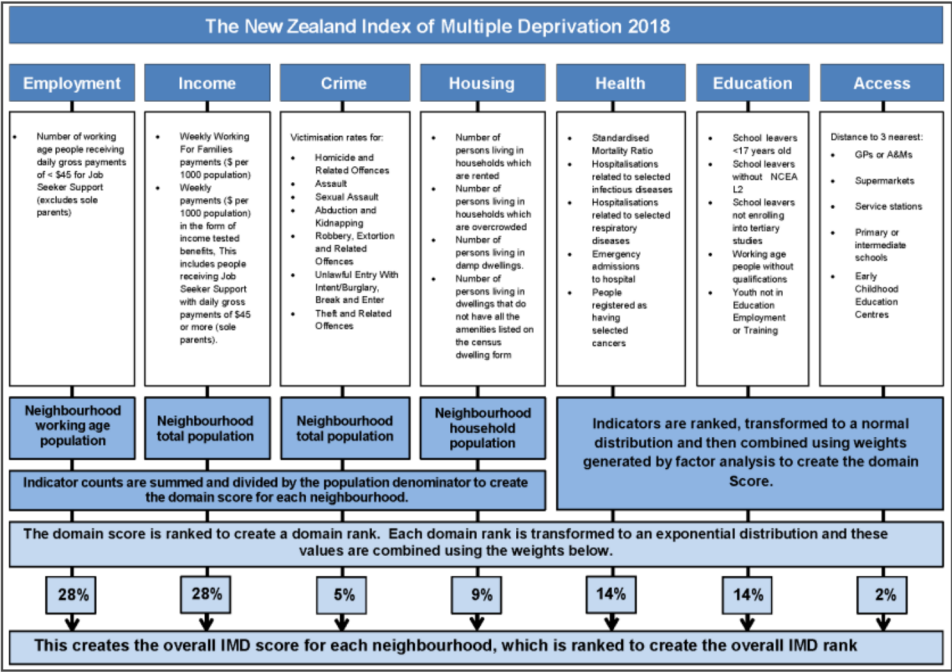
The New Zealand Index of Multiple Deprivation 2018

Employment

- Number of working age people receiving daily gross payments of < $45 for Job Seeker Support (excludes sole parents)

Income

- Weekly Working For Families payments ($ per 1000 population)
- Weekly payments ($ per 1000 population) in the form of income tested benefits, This includes people receiving Job Seeker Support with daily gross payments of $45 or more (sole parents).

Crime

Victimisation rates for:

- Homicide and Related Offences
- Assault
- Sexual Assault
- Abduction and Kidnapping
- Robbery, Extortion and Related Offences
- Unlawful Entry With Intent/Burglary, Break and Enter
- Theft and Related Offences

Housing

- Number of persons living in households which are rented
- Number of persons living in households which are overcrowded
- Number of persons living in damp dwellings.
- Number of persons living in dwellings that do not have all the amenities listed on the census dwelling form

Health

- Standardised Mortality Ratio
- Hospitalisations related to selected infectious diseases
- Hospitalisations related to selected respiratory diseases
- Emergency admissions to hospital
- People registered as having selected cancers

Education

- School leavers <17 years old
- School leavers without NCEA L2
- School leavers not enrolling into tertiary studies
- Working age people without qualifications
- Youth not in Education Employment or Training

Access

Distance to 3 nearest:

- GPs or A&Ms
- Supermarkets
- Service stations
- Primary or intermediate schools
- Early Childhood Education Centres

Neighbourhood working age population

Neighbourhood total population

Neighbourhood total population

Neighbourhood household population

Indicators are ranked, transformed to a normal distribution and then combined using weights generated by factor analysis to create the domain Score.

Indicator counts are summed and divided by the population denominator to create the domain score for each neighbourhood.

The domain score is ranked to create a domain rank. Each domain rank is transformed to an exponential distribution and these values are combined using the weights below.

28%

28%

5%

9%

14%

14%

2%

This creates the overall IMD score for each neighbourhood, which is ranked to create the overall IMD rank